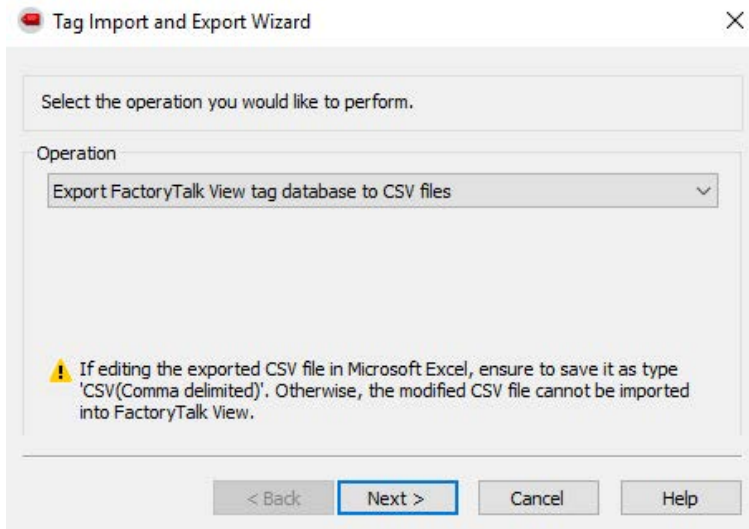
Tag Import and Export Wizard

×

Select the operation you would like to perform.

Operation

Export FactoryTalk View tag database to CSV files

If editing the exported CSV file in Microsoft Excel, ensure to save it as type 'CSV(Comma delimited)'. Otherwise, the modified CSV file cannot be imported into FactoryTalk View.

< Back

Next >

Cancel

Help